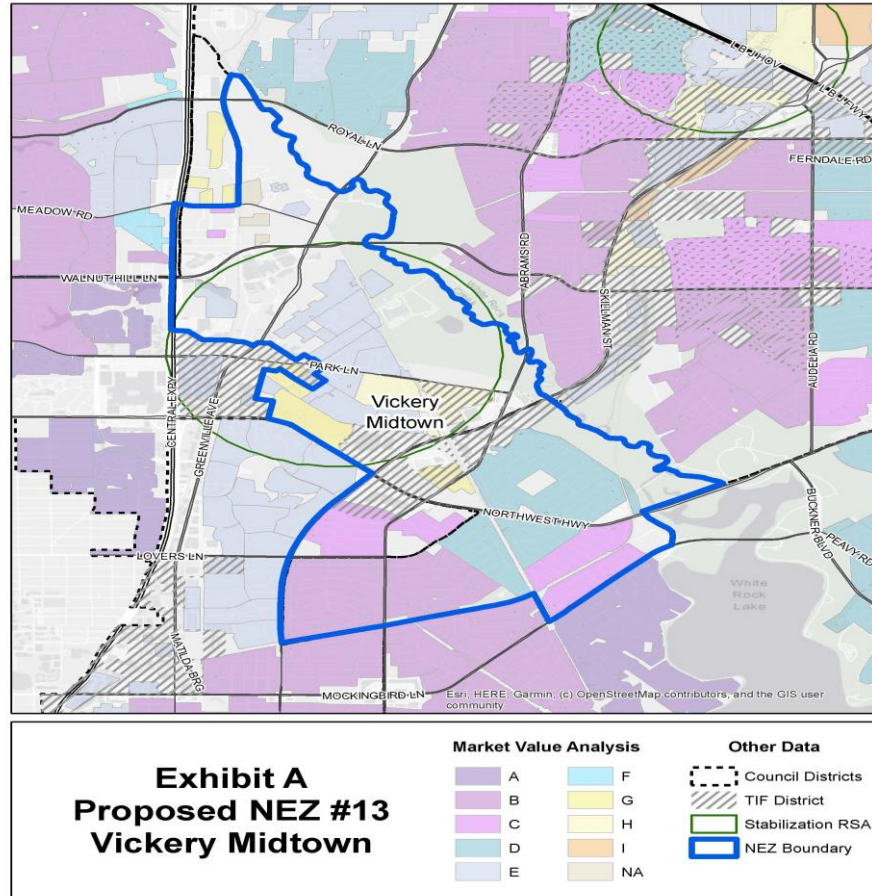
LBJ FWY
LBJ FWY
ROYAL LN
FERNDALE RD
MEADOW RD
WALNUT HILL LN
ABRAMS RD
SKILLMAN ST
AUDELIA RD
PARK LN
CENTRAL EXPY
GREENVILLE AVE
Vickery Midtown
NORTHWEST HWY
BUCKNER BLVD
PEAVY RD
LOVERS LN
White Rock Lake
MATILDA ST
MOCKINGBIRD LN
Esri, HERE, Garmin, (c) OpenStreetMap contributors, and the GIS user community

Exhibit A
Proposed NEZ #13
Vickery Midtown

Market Value Analysis
A
B
C
D
E
F
G
H
I
NA

Other Data
Council Districts
TIF District
Stabilization RSA
NEZ Boundary